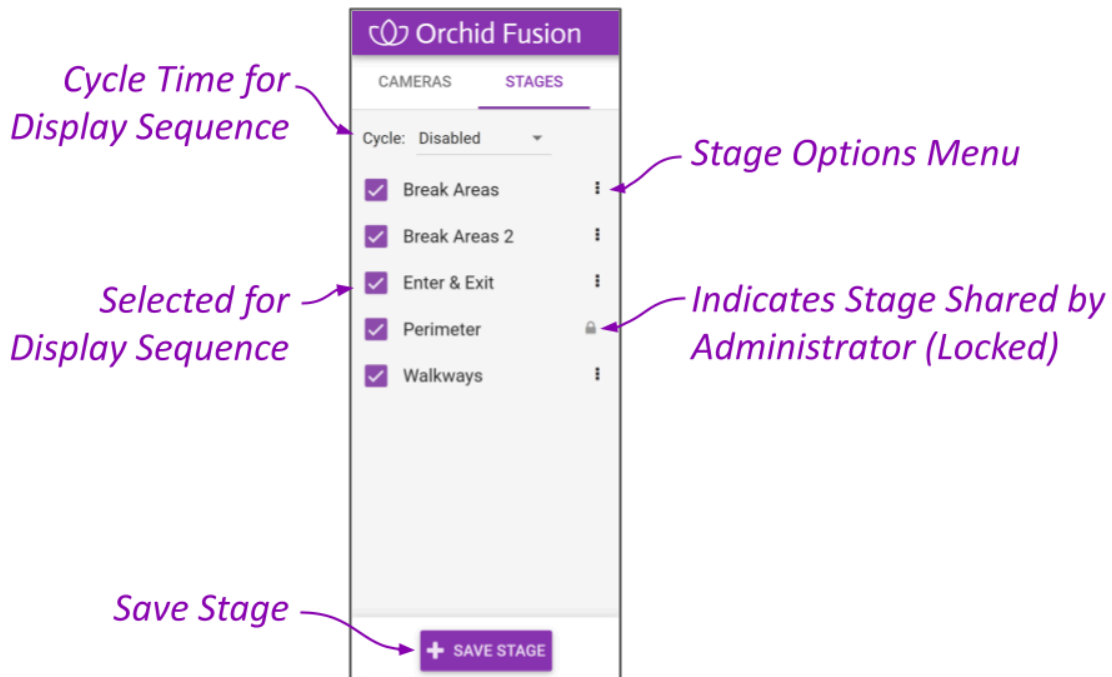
Orchid Fusion

CAMERAS STAGES

Cycle Time for Display Sequence

Cycle: Disabled

Stage Options Menu

Break Areas

Break Areas 2

Selected for Display Sequence

Enter & Exit

Indicates Stage Shared by Administrator (Locked)

Perimeter

Walkways

Save Stage

SAVE STAGE